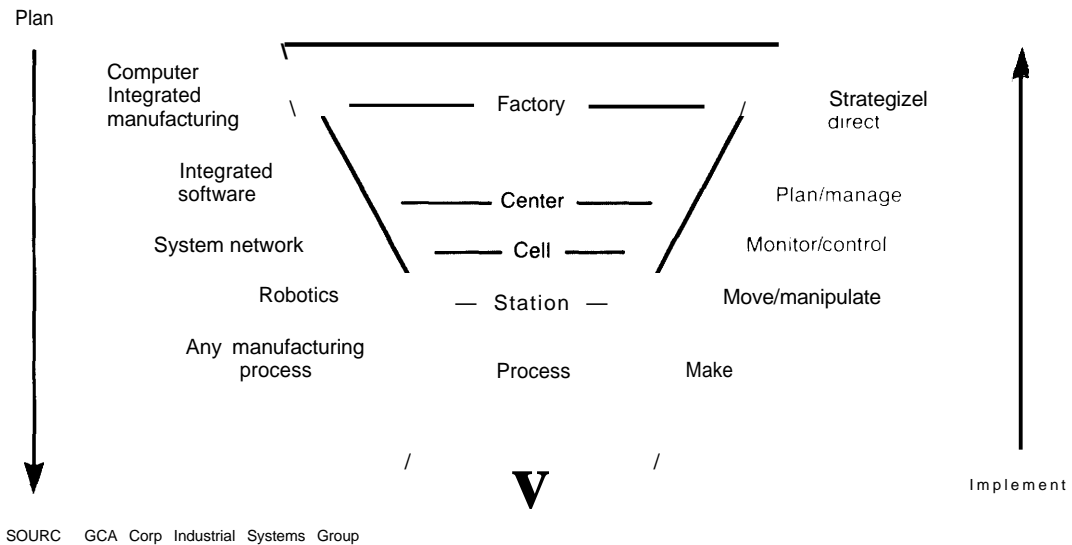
Plan

Computer Integrated manufacturing

Factory

Strategizel direct

Integrated software

Center

Plan/manage

System network

Cell

Monitor/control

Robotics

Station

Move/manipulate

Any manufacturing process

Process

Make

V

Implement

SOURC GCA Corp Industrial Systems Group